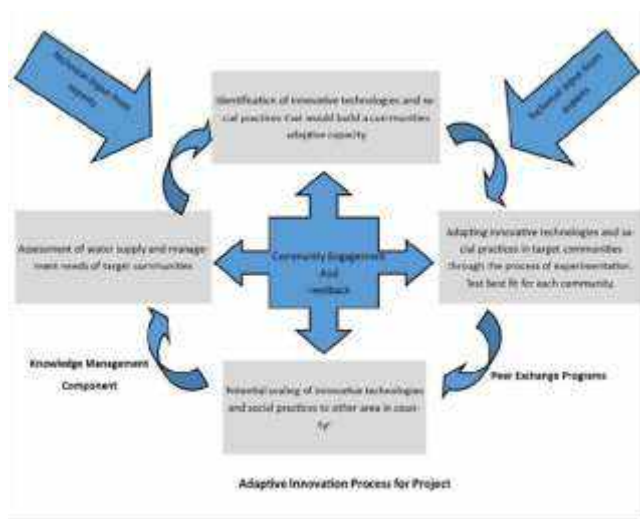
Technical input from experts

Technical input from experts

Identification of innovative technologies and social practices that would build a communities adaptive capacity

Assessment of water supply and management needs of target communities

Community Engagement And Feedback

Adapting innovative technologies and social practices in target communities through the process of experimentation. Test best fit for each community.

Knowledge Management Component

Potential scaling of innovative technologies and social practices to other area in country

Peer Exchange Programs

Adaptive Innovation Process for Project